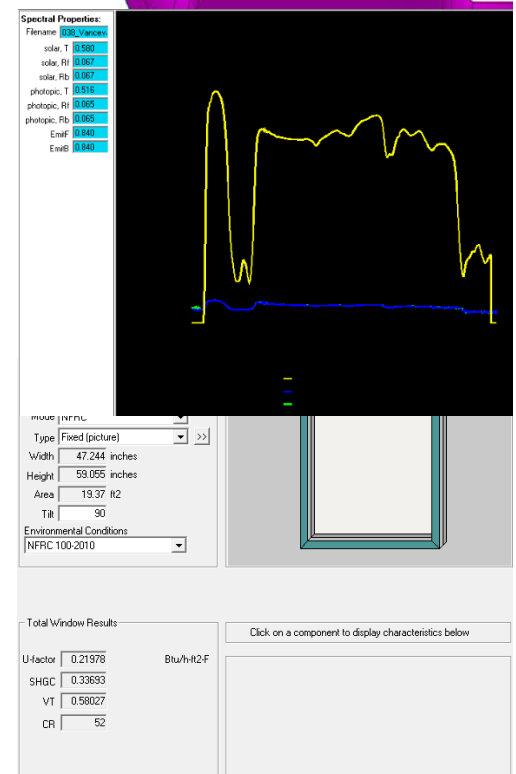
Spectral Properties:
Filename 038_Vancev
solar, T 0.580
solar, Rf 0.067
solar, Rb 0.067
photopic, T 0.516
photopic, Rf 0.065
photopic, Rb 0.065
EmisF 0.840
EmisB 0.840

Mode NFRC
Type Fixed (picture)
>>
Width 47.244 inches
Height 59.055 inches
Area 19.37 ft2
Tilt 90
Environmental Conditions
NFRC 100-2010

Total Window Results
U-factor 0.21978 Btu/h-ft2-F
SHGC 0.33693
VT 0.58027
CR 52

Click on a component to display characteristics below